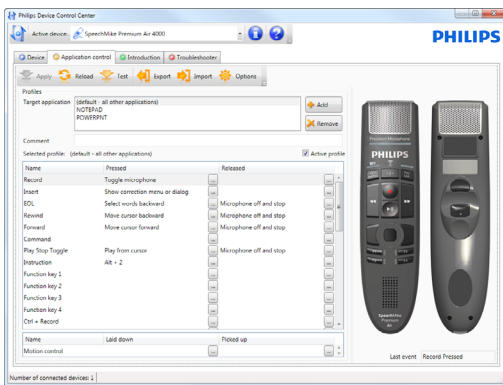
Philips Device Control Center

Active device: SpeechMike Premium Air 4000

PHILIPS

Device | Application control | Introduction | Troubleshooter

Apply | Reload | Test | Export | Import | Options

Profiles
Target application
(default - all other applications)
NOTEPAD
POWERPNT

Add
Remove

Comment

Selected profile: (default - all other applications)
Active profile

| Name | Pressed | Released |
|---|---|---|
| Record | Toggle microphone | |
| Insert | Show correction menu or dialog | |
| EOL | Select words backward | Microphone off and stop |
| Rewind | Move cursor backward | Microphone off and stop |
| Forward | Move cursor forward | Microphone off and stop |
| Command | | |
| Play Stop Toggle | Play from cursor | Microphone off and stop |
| Instruction | Alt + 2 | |
| Function key 1 | | |
| Function key 2 | | |
| Function key 3 | | |
| Function key 4 | | |
| Ctrl + Record | | |

| Name | Laid down | Picked up |
|---|---|---|
| Motion control | | |

PHILIPS
SpeechMike Premium Air

Last event: Record Pressed

Number of connected devices: 1